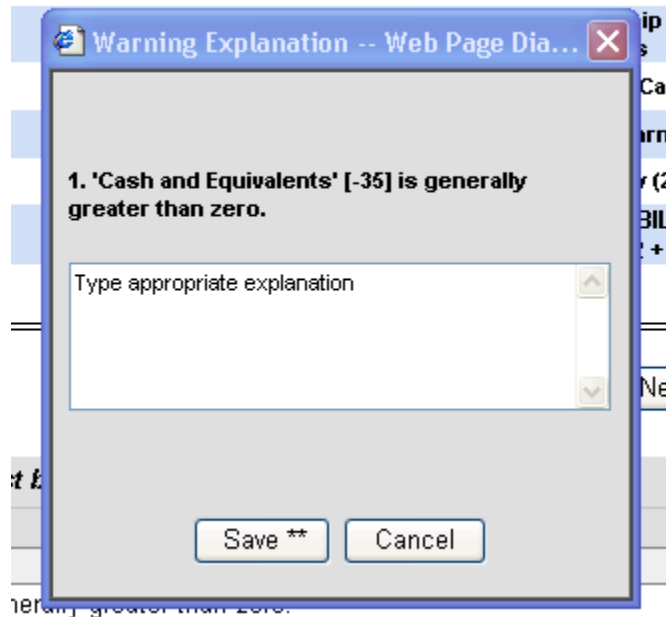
Warning Explanation -- Web Page Dia...

1. 'Cash and Equivalents' [-35] is generally greater than zero.

Type appropriate explanation

Save **
Cancel

ip
s
Ca
arn
y (2
BIL
2 +
Ne
t b
nerally greater than zero.